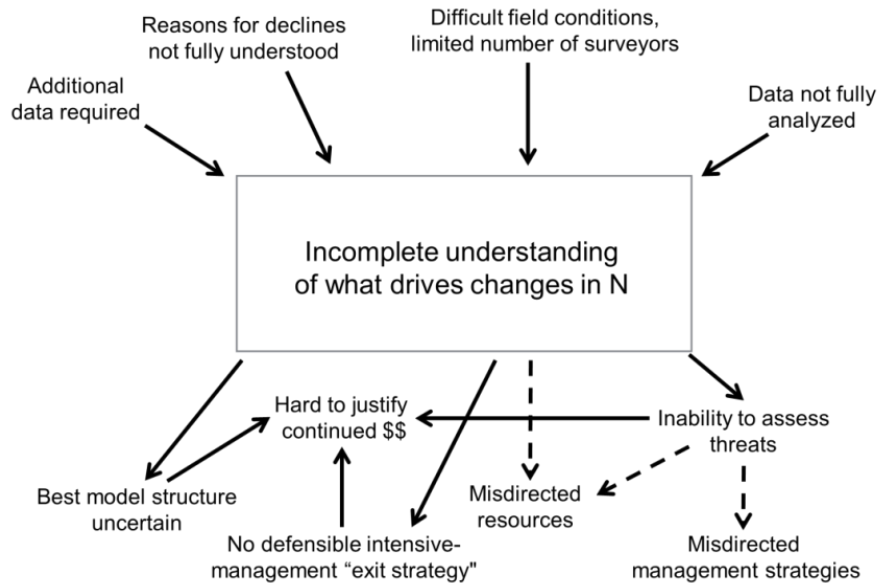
Reasons for declines not fully understood

Difficult field conditions, limited number of surveyors

Additional data required

Data not fully analyzed

Incomplete understanding of what drives changes in N

Hard to justify continued $$

Inability to assess threats

Best model structure uncertain

Misdirected resources

No defensible intensive-management "exit strategy"

Misdirected management strategies